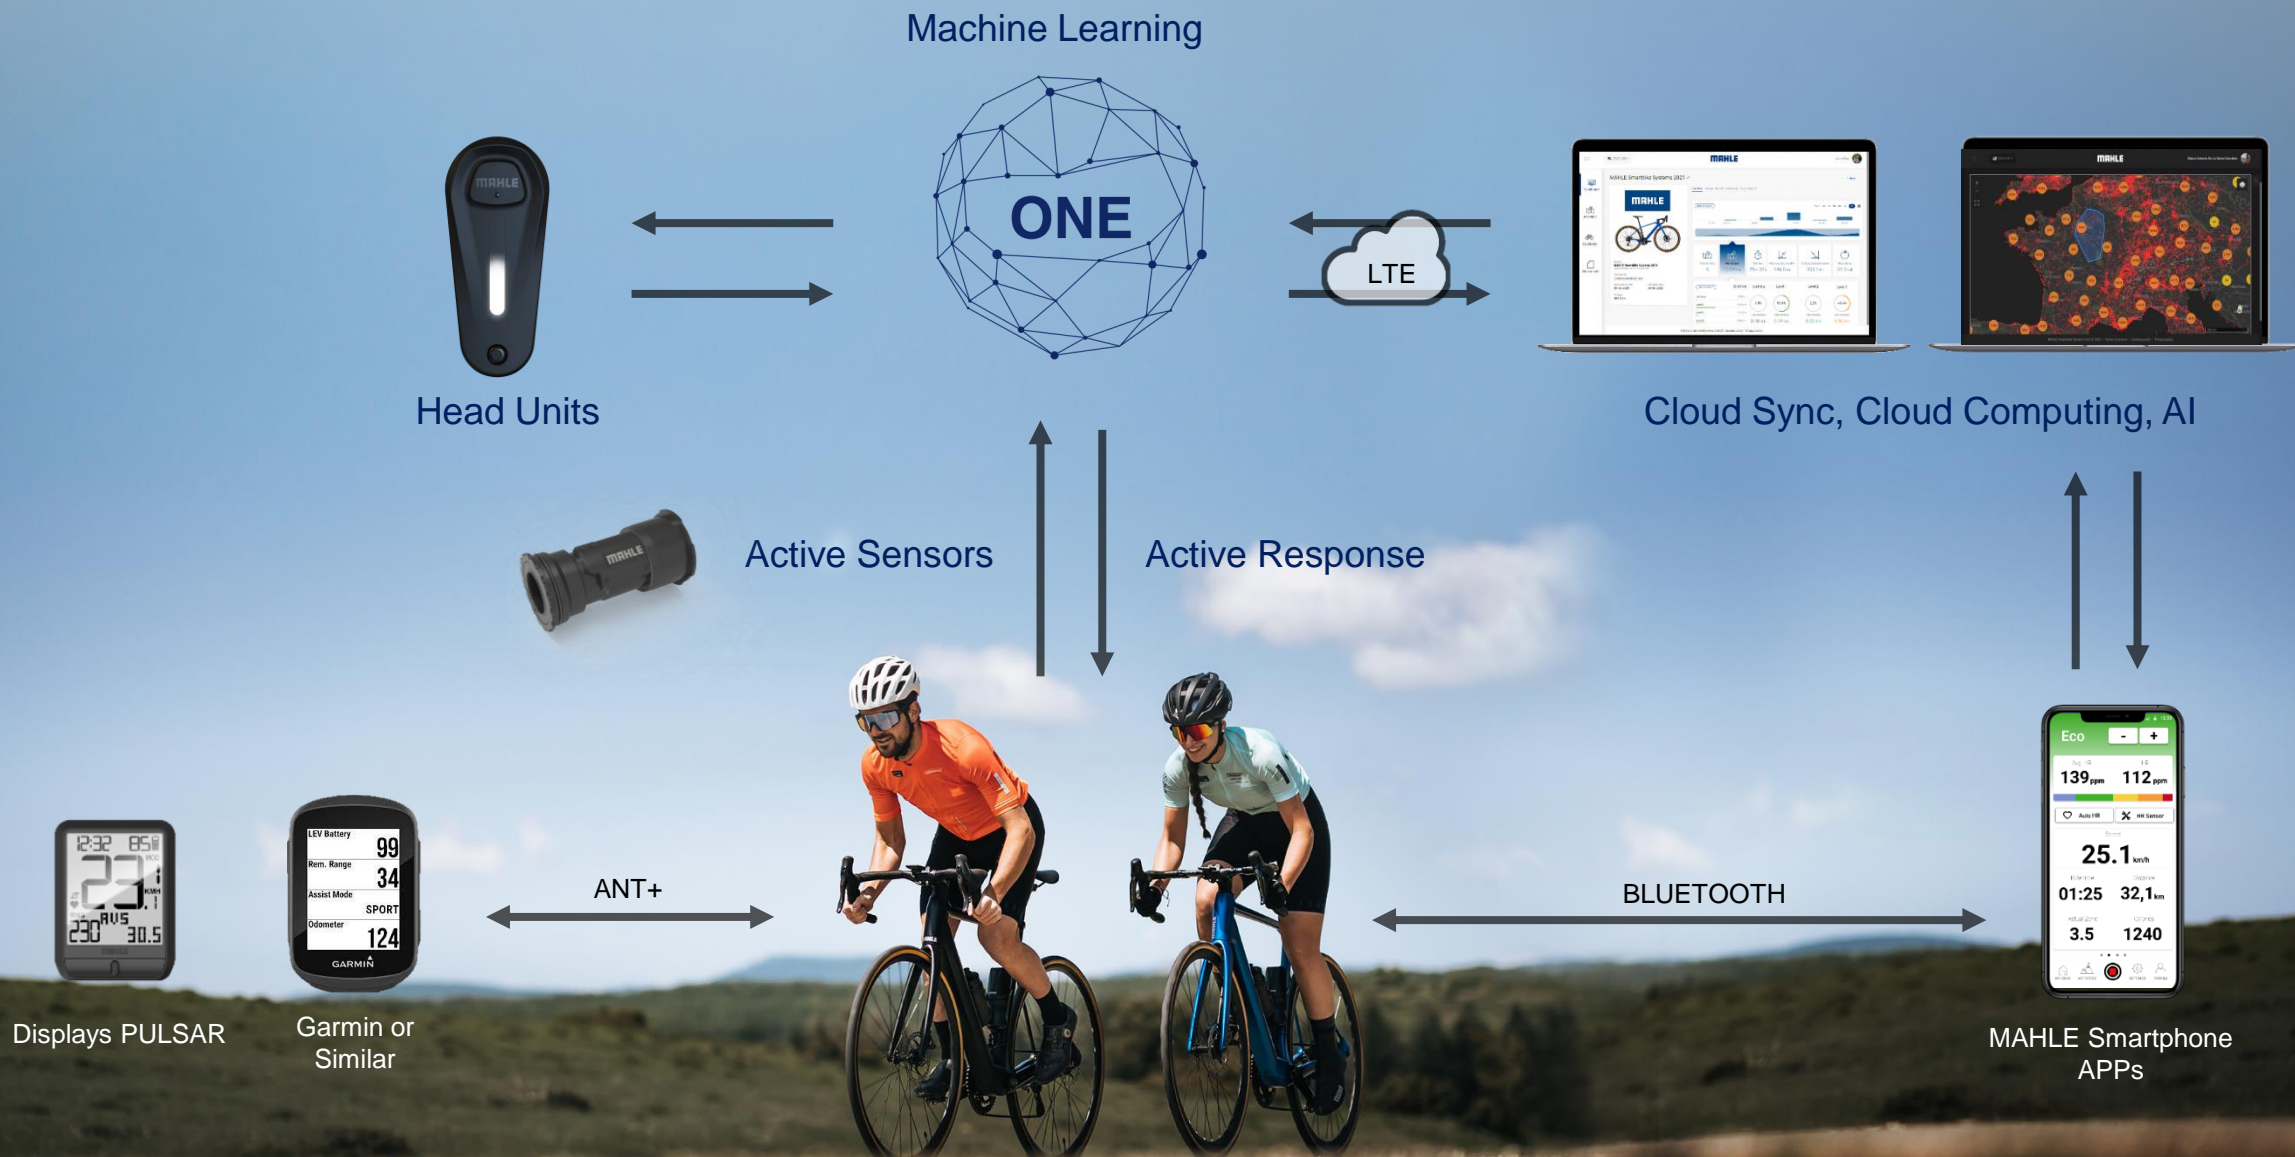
Machine Learning

ONE

MAHLE

Head Units

LTE

MAHLE

MAHLE SmartBike Systems 2021

MAHLE

MAHLE

Cloud Sync, Cloud Computing, AI

MAHLE

Active Sensors

Active Response

12:32 85

23

AVS

230 30.5

LEV Battery 99

Rem. Range 34

Assist Mode SPORT

Odometer 124

GARMIN

Displays PULSAR

Garmin or Similar

ANT+

BLUETOOTH

Eco - +

139 ppm 112 ppm

25.1 km/h

01:25 32,1 km

3.5 1240

MAHLE Smartphone APPs